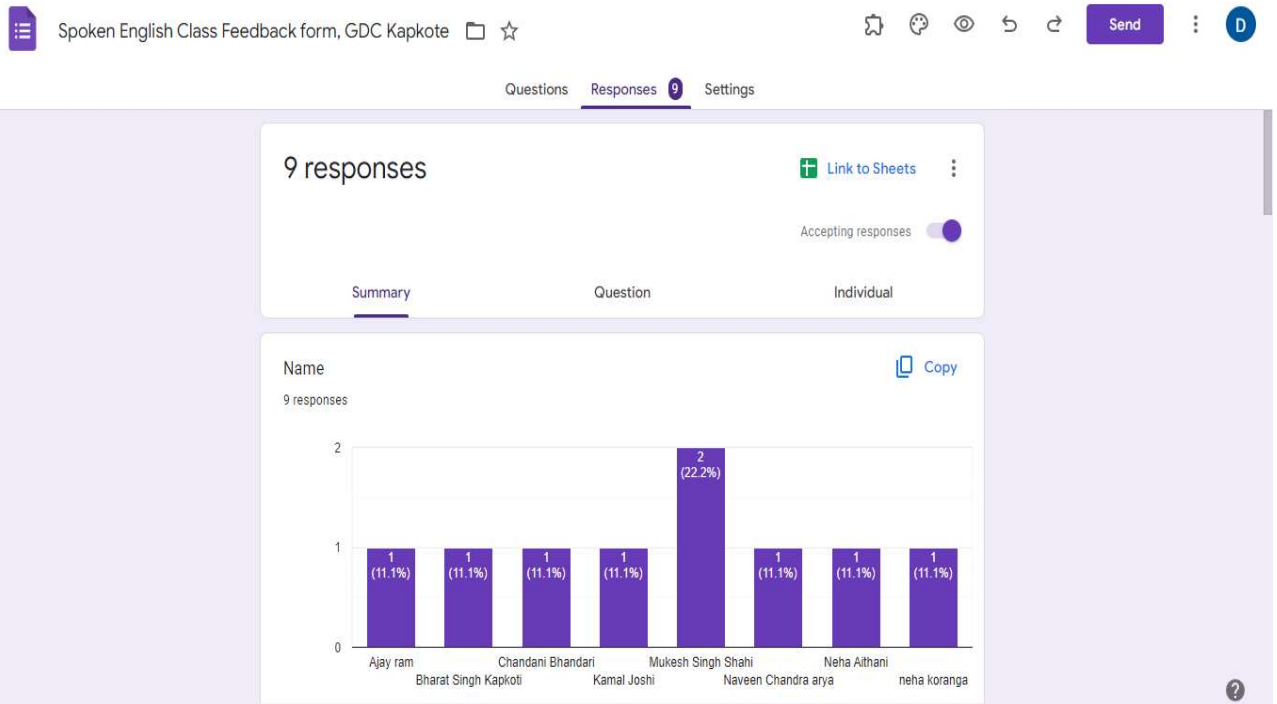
Spoken English Class Feedback form, GDC Kapkote

Send

D

Questions Responses 9 Settings

9 responses

Link to Sheets

Accepting responses

Summary Question Individual

Name

Copy

9 responses

2
1
0

1 (11.1%)
1 (11.1%)
1 (11.1%)
1 (11.1%)
2 (22.2%)
1 (11.1%)
1 (11.1%)
1 (11.1%)

Ajay ram
Bharat Singh Kapkoti
Chandani Bhandari
Kamal Joshi
Mukesh Singh Shahi
Naveen Chandra arya
Neha Aithani
neha koranga

?